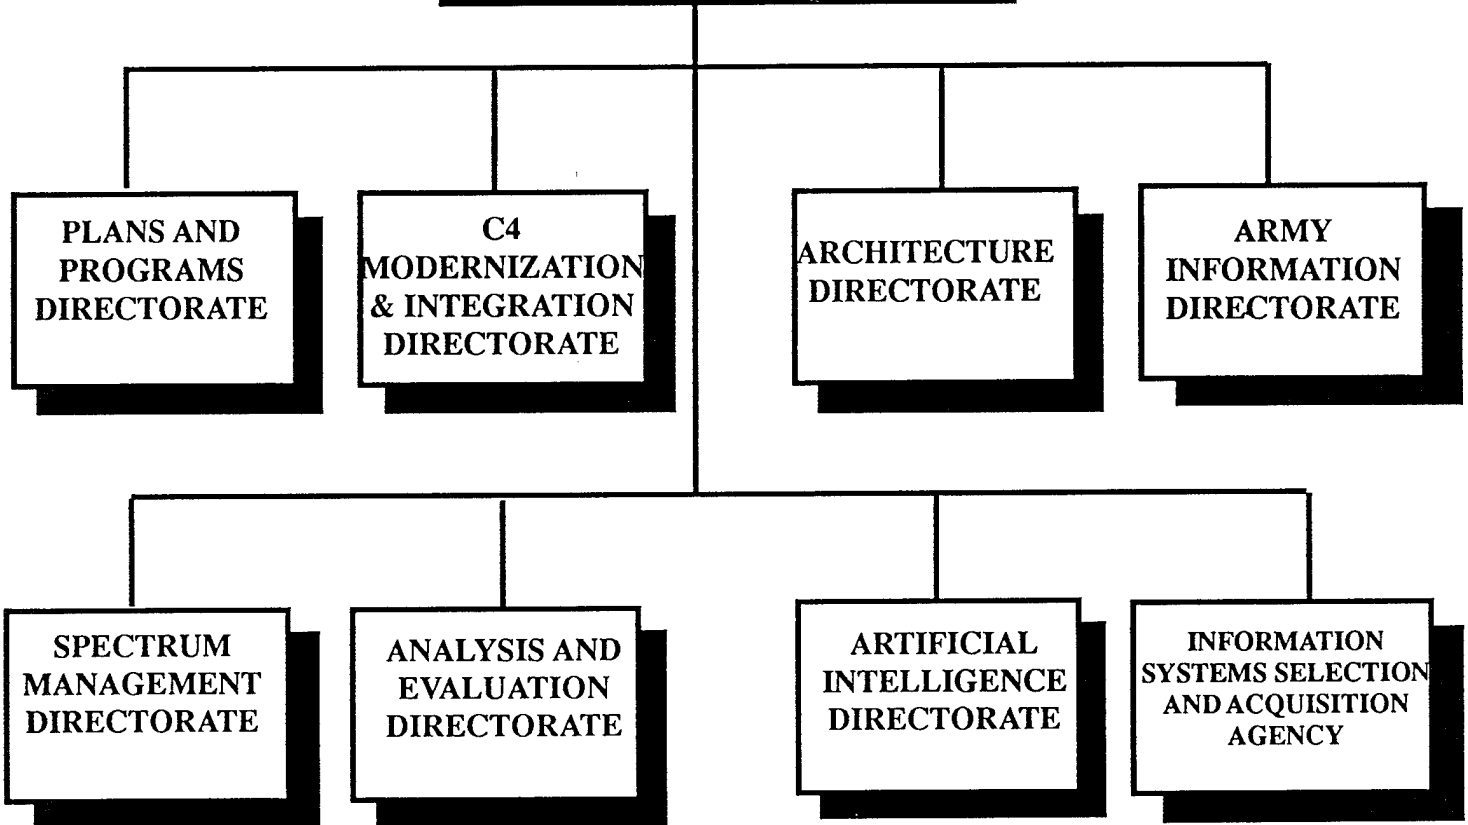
PLANS AND PROGRAMS DIRECTORATE

C4 MODERNIZATION & INTEGRATION DIRECTORATE

ARCHITECTURE DIRECTORATE

ARMY INFORMATION DIRECTORATE

SPECTRUM MANAGEMENT DIRECTORATE

ANALYSIS AND EVALUATION DIRECTORATE

ARTIFICIAL INTELLIGENCE DIRECTORATE

INFORMATION SYSTEMS SELECTION AND ACQUISITION AGENCY